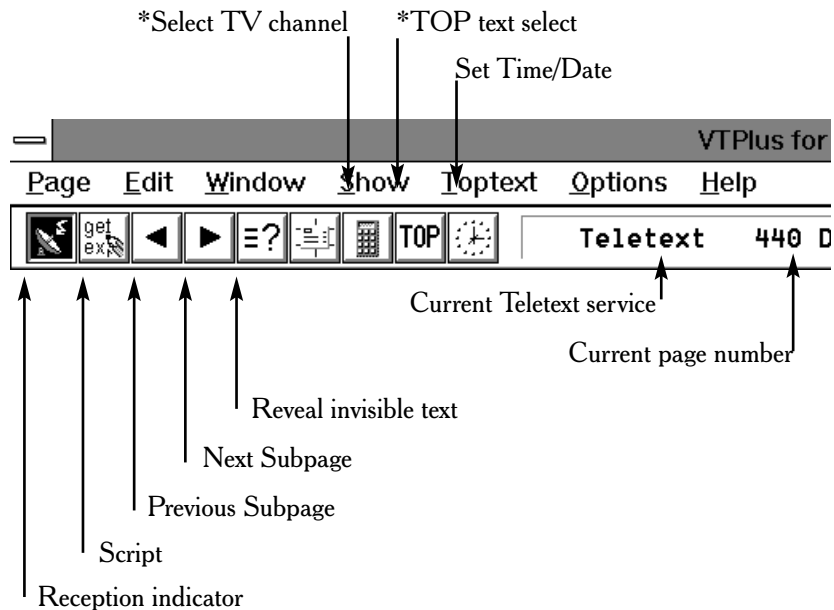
*Select TV channel *TOP text select

Set Time/Date

VTPlus for

Page Edit Window Show Toptext Options Help

get ex

TOP

Teletext 440 D

Current Teletext service

Current page number

Reveal invisible text

Next Subpage

Previous Subpage

Script

Reception indicator